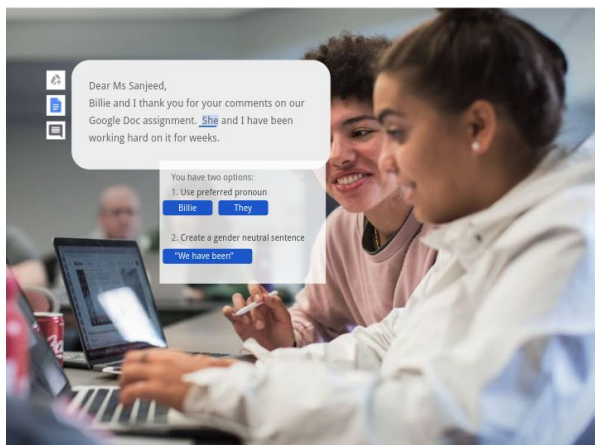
Dear Ms Sanjeed,
Billie and I thank you for your comments on our Google Doc assignment. She and I have been working hard on it for weeks.

You have two options:
1. Use preferred pronoun
Billie
They

2. Create a gender neutral sentence
"We have been"